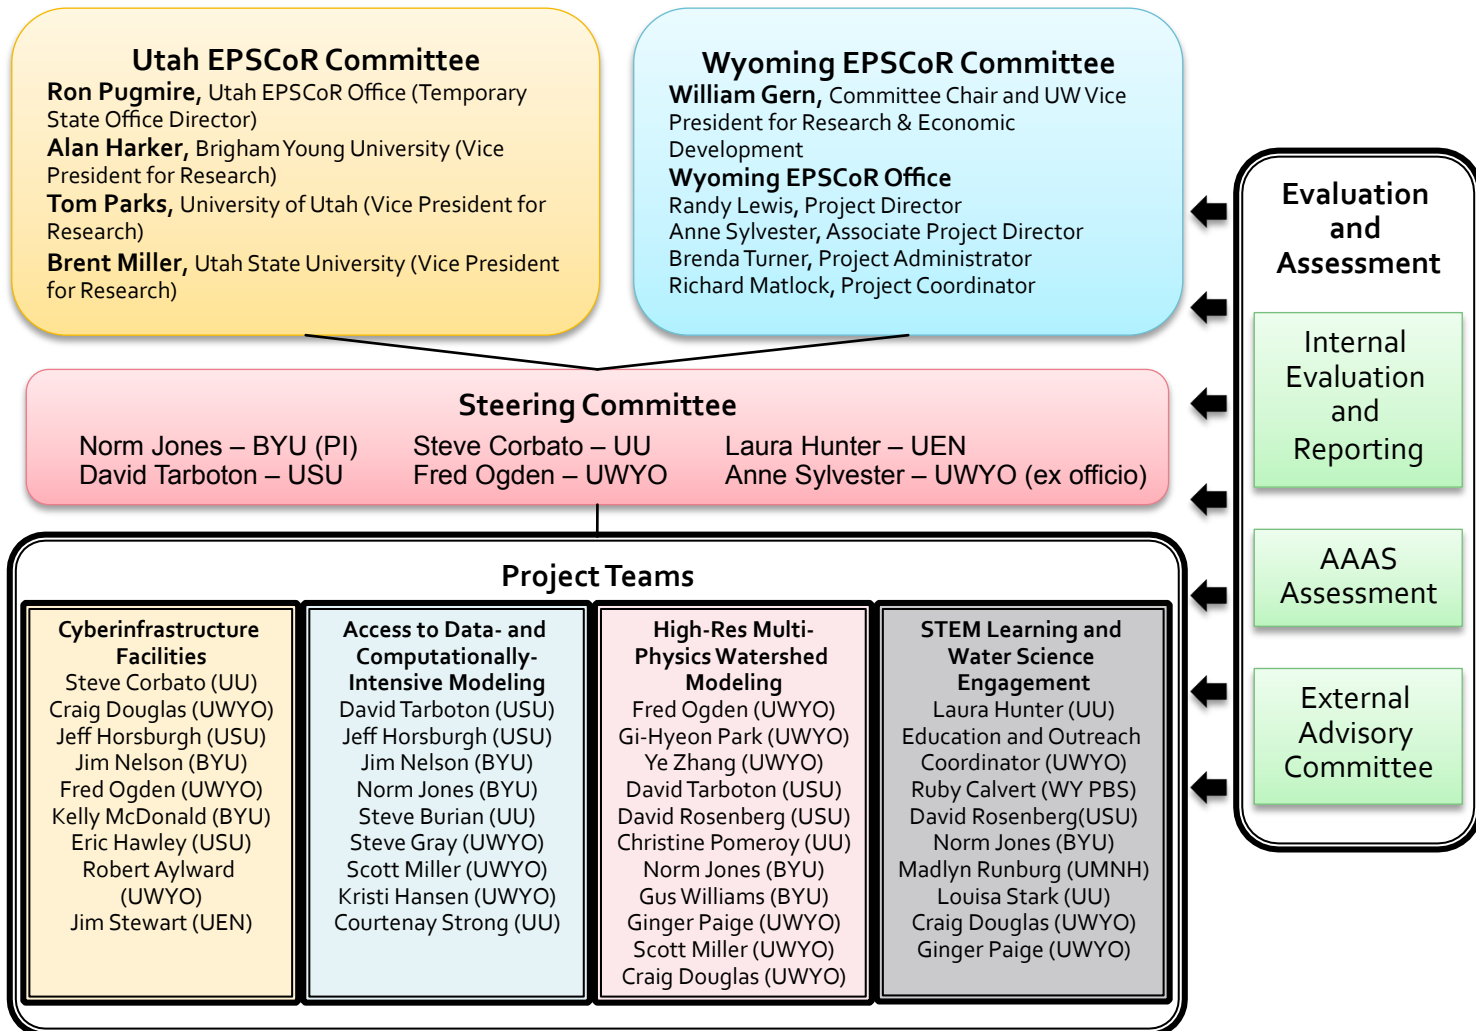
Utah EPSCoR Committee
Ron Pugmire, Utah EPSCoR Office (Temporary State Office Director)
Alan Harker, Brigham Young University (Vice President for Research)
Tom Parks, University of Utah (Vice President for Research)
Brent Miller, Utah State University (Vice President for Research)

Wyoming EPSCoR Committee
William Gern, Committee Chair and UW Vice President for Research & Economic Development
Wyoming EPSCoR Office
Randy Lewis, Project Director
Anne Sylvester, Associate Project Director
Brenda Turner, Project Administrator
Richard Matlock, Project Coordinator

Evaluation and Assessment

Internal Evaluation and Reporting

AAAS Assessment

External Advisory Committee

Steering Committee
Norm Jones – BYU (PI)
David Tarboton – USU
Steve Corbato – UU
Fred Ogden – UWYO
Laura Hunter – UEN
Anne Sylvester – UWYO (ex officio)

Project Teams

Cyberinfrastructure Facilities
Steve Corbato (UU)
Craig Douglas (UWYO)
Jeff Horsburgh (USU)
Jim Nelson (BYU)
Fred Ogden (UWYO)
Kelly McDonald (BYU)
Eric Hawley (USU)
Robert Aylward (UWYO)
Jim Stewart (UEN)

Access to Data- and Computationally-Intensive Modeling
David Tarboton (USU)
Jeff Horsburgh (USU)
Jim Nelson (BYU)
Norm Jones (BYU)
Steve Burian (UU)
Steve Gray (UWYO)
Scott Miller (UWYO)
Kristi Hansen (UWYO)
Courtenay Strong (UU)

High-Res Multi-Physics Watershed Modeling
Fred Ogden (UWYO)
Gi-Hyeon Park (UWYO)
Ye Zhang (UWYO)
David Tarboton (USU)
David Rosenberg (USU)
Christine Pomeroy (UU)
Norm Jones (BYU)
Gus Williams (BYU)
Ginger Paige (UWYO)
Scott Miller (UWYO)
Craig Douglas (UWYO)

STEM Learning and Water Science Engagement
Laura Hunter (UU)
Education and Outreach Coordinator (UWYO)
Ruby Calvert (WY PBS)
David Rosenberg(USU)
Norm Jones (BYU)
Madlyn Runburg (UMNH)
Louisa Stark (UU)
Craig Douglas (UWYO)
Ginger Paige (UWYO)